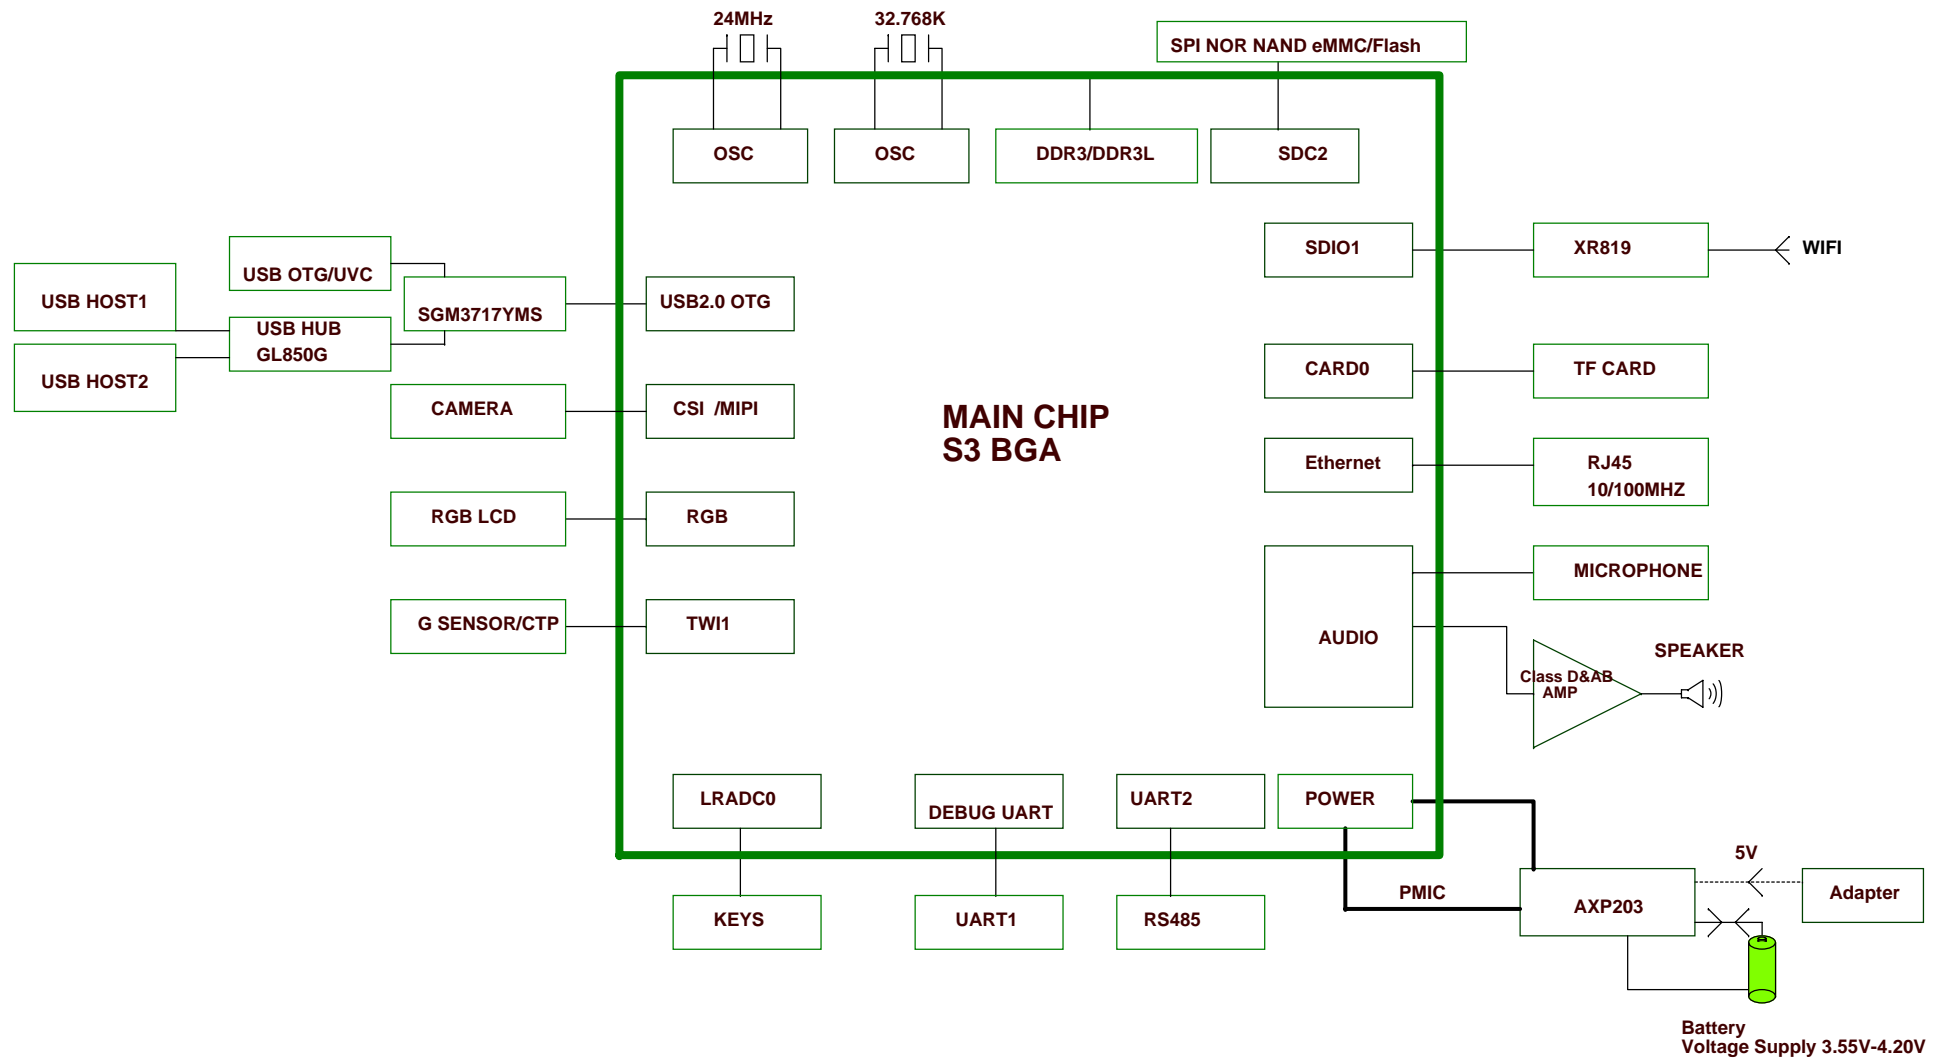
24MHz

32.768K

SPI NOR NAND eMMC/Flash

OSC

OSC

DDR3/DDR3L

SDC2

SDIO1

XR819

WIFI

USB OTG/UVC

USB HOST1

SGM3717YMS

USB2.0 OTG

USB HUB
GL850G

USB HOST2

CARD0

TF CARD

CAMERA

CSI /MIPI

MAIN CHIP
S3 BGA

Ethernet

RJ45
10/100MHZ

RGB LCD

RGB

MICROPHONE

G SENSOR/CTP

TWI1

AUDIO

SPEAKER

Class D&AB
AMP

LRADC0

DEBUG UART

UART2

POWER

5V

PMIC

AXP203

Adapter

KEYS

UART1

RS485

Battery
Voltage Supply 3.55V-4.20V